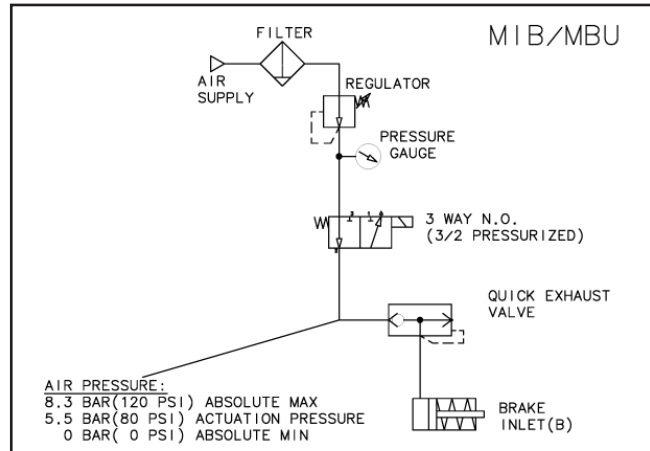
MIB/MBU

FILTER

AIR SUPPLY

REGULATOR

PRESSURE GAUGE

3 WAY N.O.
(3/2 PRESSURIZED)

QUICK EXHAUST VALVE

BRAKE INLET(B)

AIR PRESSURE:
8.3 BAR(120 PSI) ABSOLUTE MAX
5.5 BAR(80 PSI) ACTUATION PRESSURE
0 BAR( 0 PSI) ABSOLUTE MIN